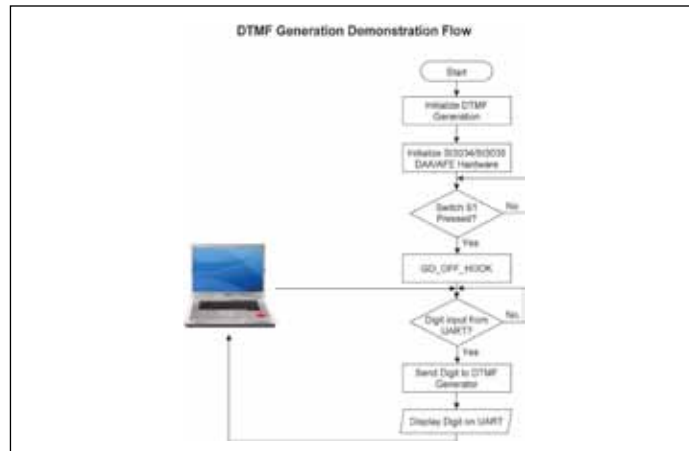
DTMF Generation Demonstration Flow

Start

Initialize DTMF Generation

Initialize Si3034/Si3035 DAA/AFE Hardware

Switch S1 Pressed?

No

Yes

GO_OFF_HOOK

Digit input from UART?

No

Yes

Send Digit to DTMF Generator

Display Digit on UART